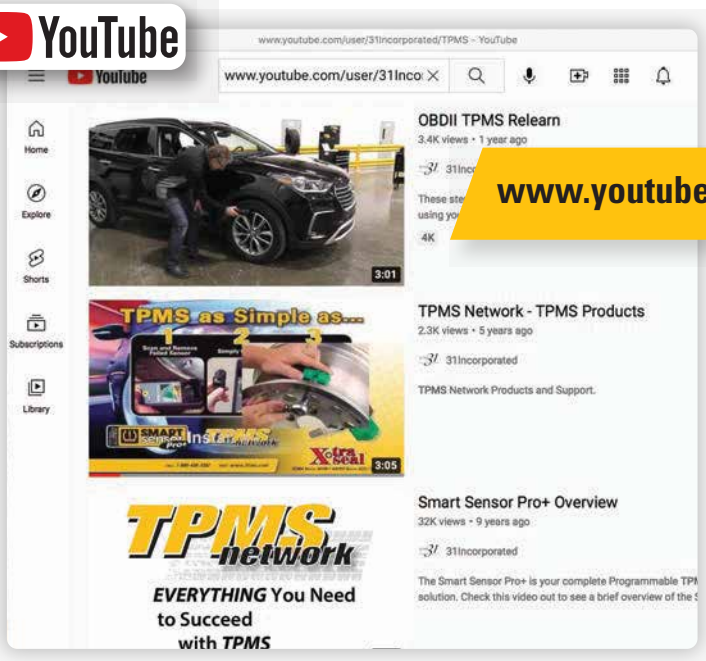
YouTube

www.youtube.com/user/31Incorporated/TPMS - YouTube

YouTube

www.youtube.com/user/31Inco

Home

Explore

Shorts

Subscriptions

Library

3:01

OBDII TPMS Relearn

3.4K views • 1 year ago

31Inco

These ste using yo

4K

www.youtube

TPMS as Simple as...

1 2 3

SMART sensor Pro+ Insta

X-tra seal

3:05

TPMS Network - TPMS Products

2.3K views • 5 years ago

31Incorporated

TPMS Network Products and Support.

TPMS network

EVERYTHING You Need to Succeed with TPMS

Smart Sensor Pro+ Overview

32K views • 9 years ago

31Incorporated

The Smart Sensor Pro+ is your complete Programmable TPM solution. Check this video out to see a brief overview of the S